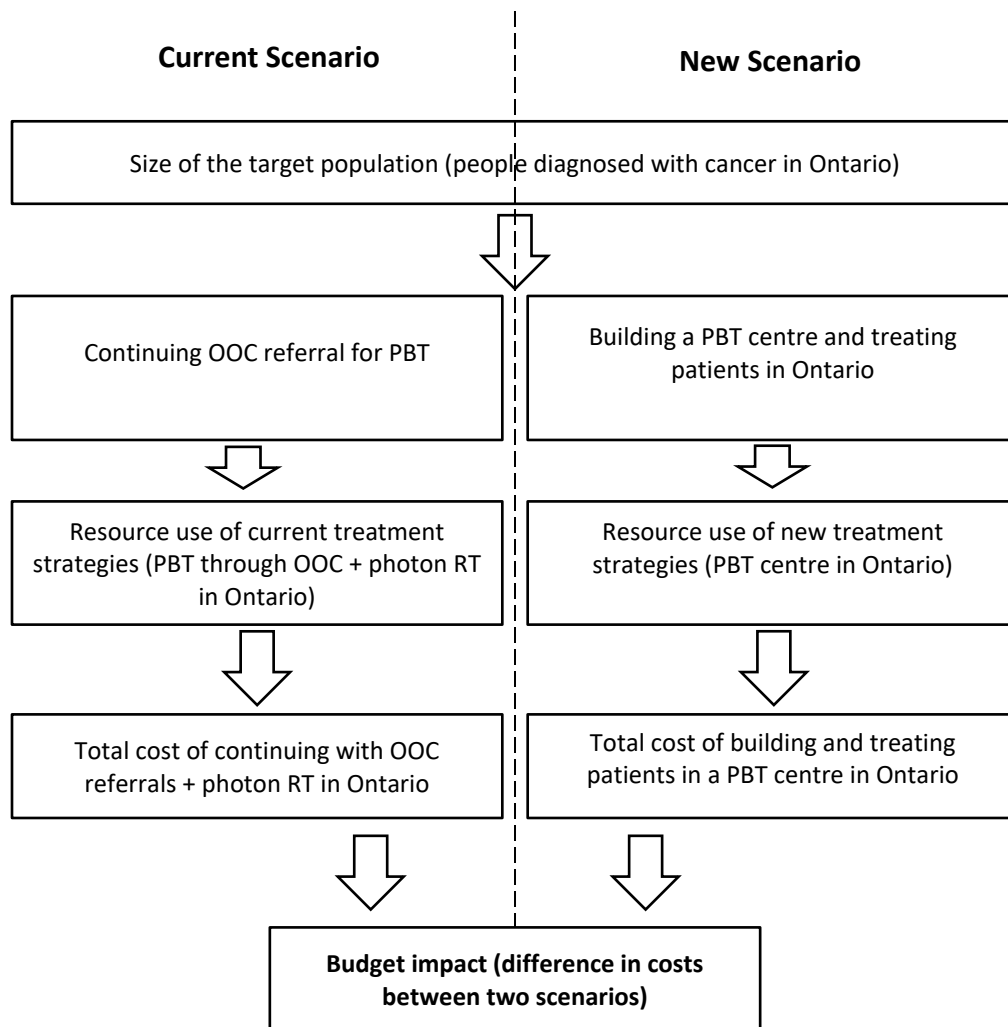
Current Scenario

New Scenario

Size of the target population (people diagnosed with cancer in Ontario)

Continuing OOC referral for PBT

Building a PBT centre and treating patients in Ontario

Resource use of current treatment strategies (PBT through OOC + photon RT in Ontario)

Resource use of new treatment strategies (PBT centre in Ontario)

Total cost of continuing with OOC referrals + photon RT in Ontario

Total cost of building and treating patients in a PBT centre in Ontario

**Budget impact (difference in costs between two scenarios)**